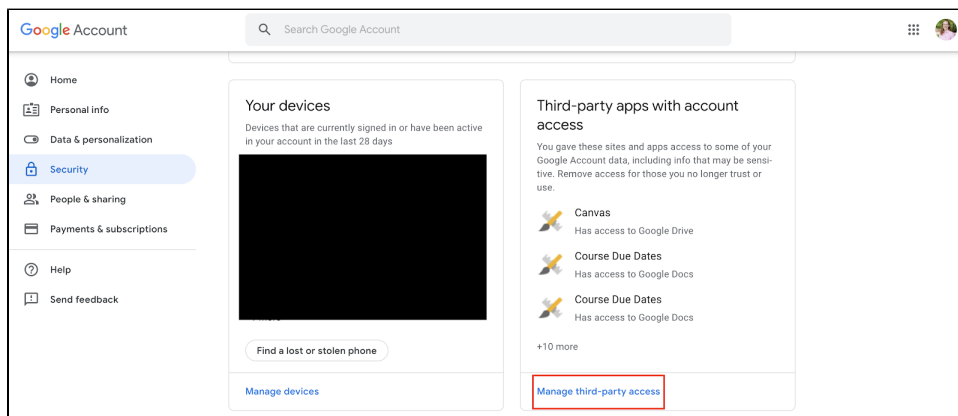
Google Account

Search Google Account

Home

Personal info

Data & personalization

Security

People & sharing

Payments & subscriptions

Help

Send feedback

Your devices

Devices that are currently signed in or have been active in your account in the last 28 days

Find a lost or stolen phone

Manage devices

Third-party apps with account access

You gave these sites and apps access to some of your Google Account data, including info that may be sensitive. Remove access for those you no longer trust or use.

Canvas
Has access to Google Drive

Course Due Dates
Has access to Google Docs

Course Due Dates
Has access to Google Docs

+10 more

Manage third-party access